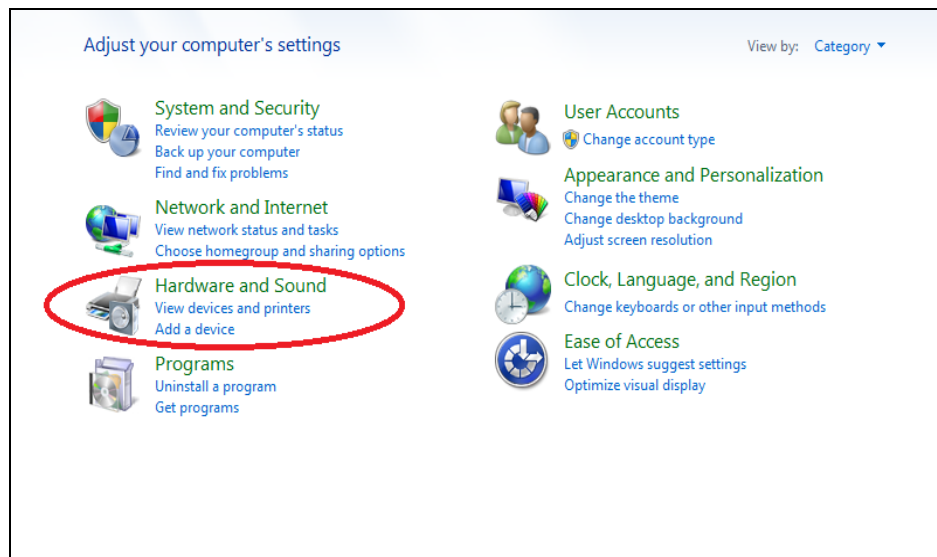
Adjust your computer's settings

View by: Category

System and Security
Review your computer's status
Back up your computer
Find and fix problems

Network and Internet
View network status and tasks
Choose homegroup and sharing options

Hardware and Sound
View devices and printers
Add a device

Programs
Uninstall a program
Get programs

User Accounts
Change account type

Appearance and Personalization
Change the theme
Change desktop background
Adjust screen resolution

Clock, Language, and Region
Change keyboards or other input methods

Ease of Access
Let Windows suggest settings
Optimize visual display